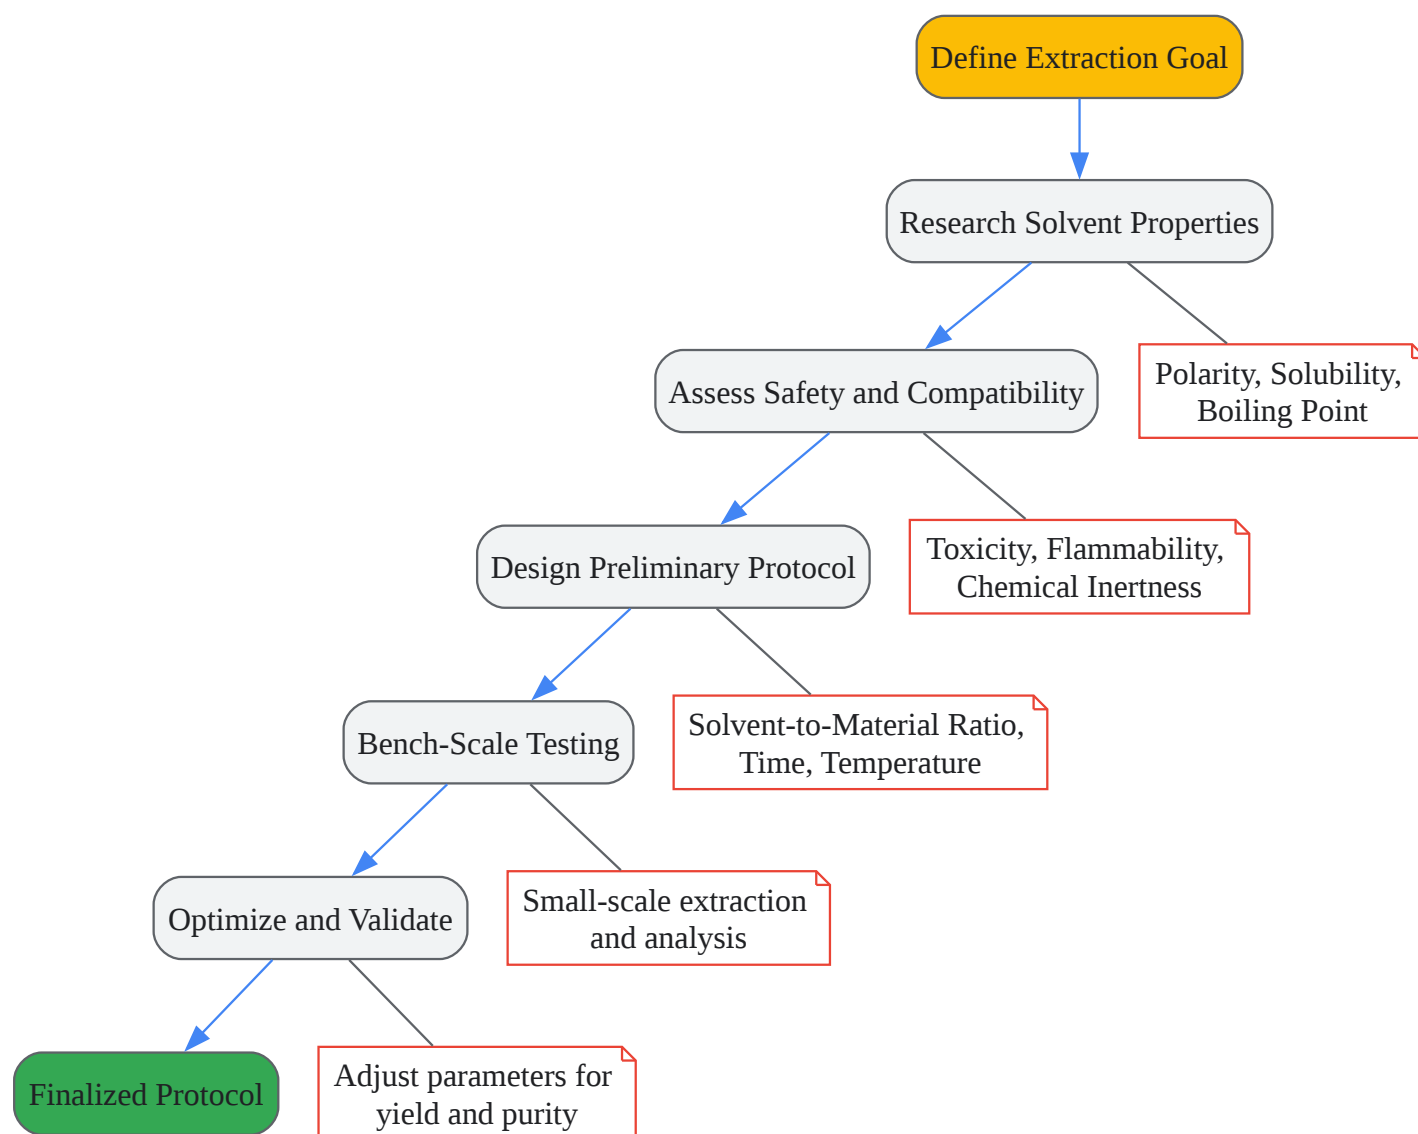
Define Extraction Goal

Research Solvent Properties

Polarity, Solubility, Boiling Point

Assess Safety and Compatibility

Toxicity, Flammability, Chemical Inertness

Design Preliminary Protocol

Solvent-to-Material Ratio, Time, Temperature

Bench-Scale Testing

Small-scale extraction and analysis

Optimize and Validate

Adjust parameters for yield and purity

Finalized Protocol